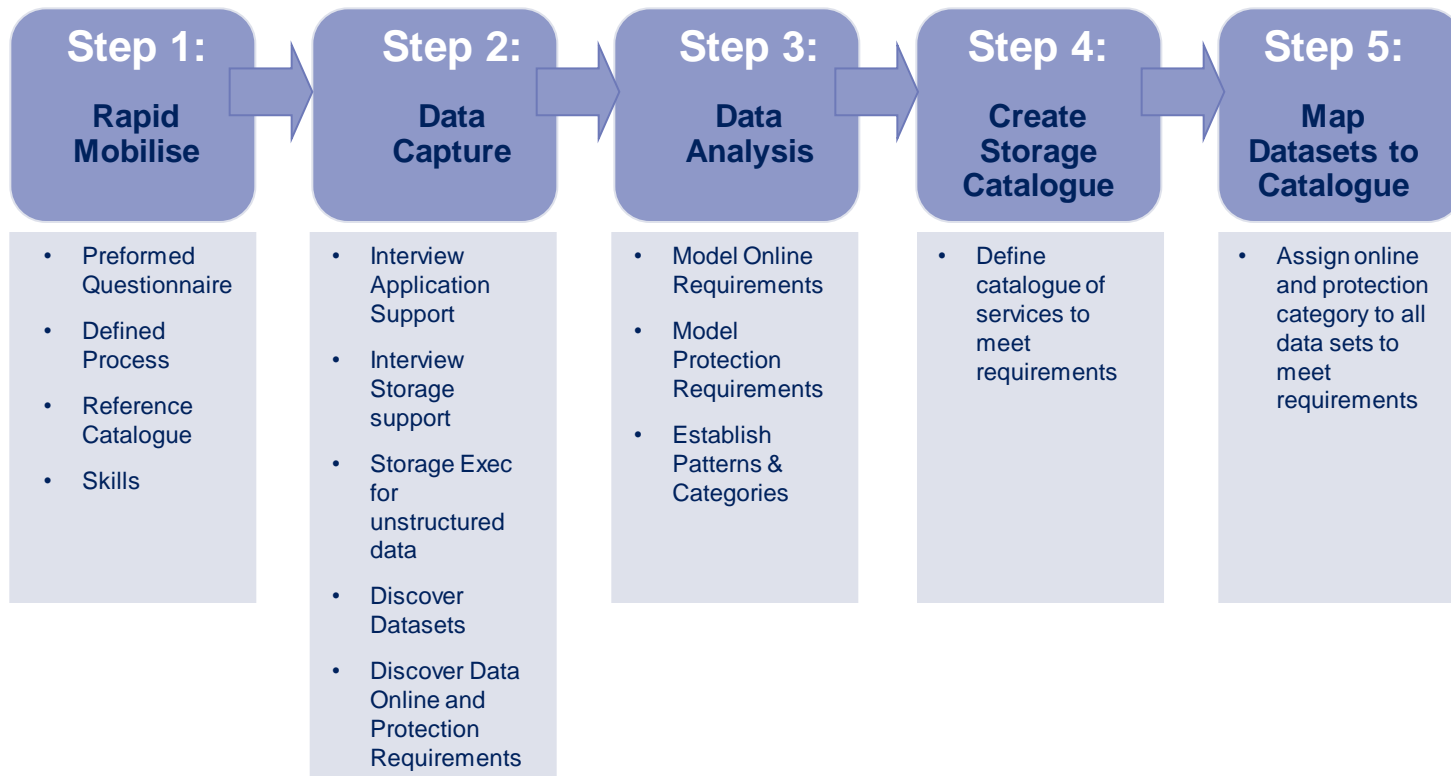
Step 1:
Rapid Mobilise

- Preformed Questionnaire
- Defined Process
- Reference Catalogue
- Skills

Step 2:
Data Capture

- Interview Application Support
- Interview Storage support
- Storage Exec for unstructured data
- Discover Datasets
- Discover Data Online and Protection Requirements

Step 3:
Data Analysis

- Model Online Requirements
- Model Protection Requirements
- Establish Patterns & Categories

Step 4:
Create Storage Catalogue

- Define catalogue of services to meet requirements

Step 5:
Map Datasets to Catalogue

- Assign online and protection category to all data sets to meet requirements